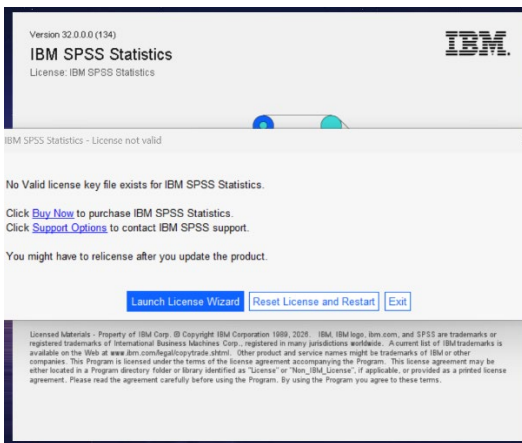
Version 32.0.0.0 (134)
IBM SPSS Statistics
License: IBM SPSS Statistics

IBM

IBM SPSS Statistics - License not valid

No Valid license key file exists for IBM SPSS Statistics.

Click Buy Now to purchase IBM SPSS Statistics.
Click Support Options to contact IBM SPSS support.

You might have to relicense after you update the product.

Launch License Wizard | Reset License and Restart | Exit

Licensed Materials - Property of IBM Corp. © Copyright IBM Corporation 1989, 2026. IBM, IBM logo, ibm.com, and SPSS are trademarks or registered trademarks of International Business Machines Corp., registered in many jurisdictions worldwide. A current list of IBM trademarks is available on the Web at www.ibm.com/legal/copytrade.shtml. Other product and service names might be trademarks of IBM or other companies. This Program is licensed under the terms of the license agreement accompanying the Program. This license agreement may be either located in a Program directory folder or library identified as "License" or "Non_IBM_License", if applicable, or provided as a printed license agreement. Please read the agreement carefully before using the Program. By using the Program you agree to these terms.